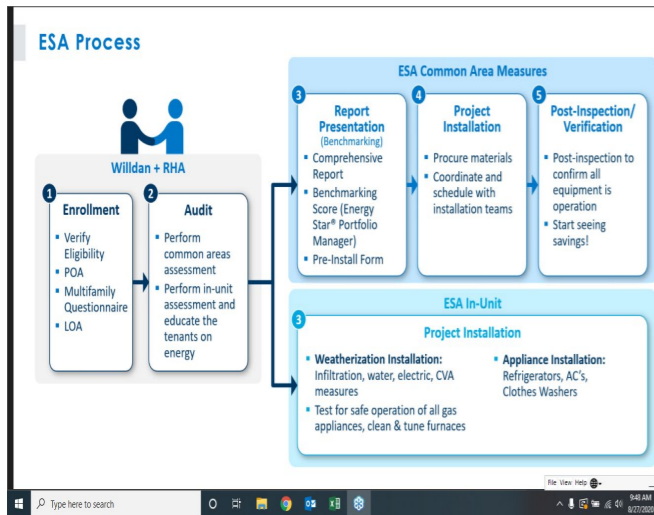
ESA Process

Willdan + RHA

1
Enrollment
- Verify Eligibility
- POA
- Multifamily Questionnaire
- LOA

2
Audit
- Perform common areas assessment
- Perform in-unit assessment and educate the tenants on energy

ESA Common Area Measures

3
Report Presentation
(Benchmarking)
- Comprehensive Report
- Benchmarking Score (Energy Star® Portfolio Manager)
- Pre-Install Form

4
Project Installation
- Procure materials
- Coordinate and schedule with installation teams

5
Post-Inspection/ Verification
- Post-inspection to confirm all equipment is operation
- Start seeing savings!

ESA In-Unit

3
Project Installation
- Weatherization Installation: Infiltration, water, electric, CVA measures
- Test for safe operation of all gas appliances, clean & tune furnaces
- Appliance Installation: Refrigerators, AC's, Clothes Washers

File View Help

Type here to search

9:48 AM
8/27/2020